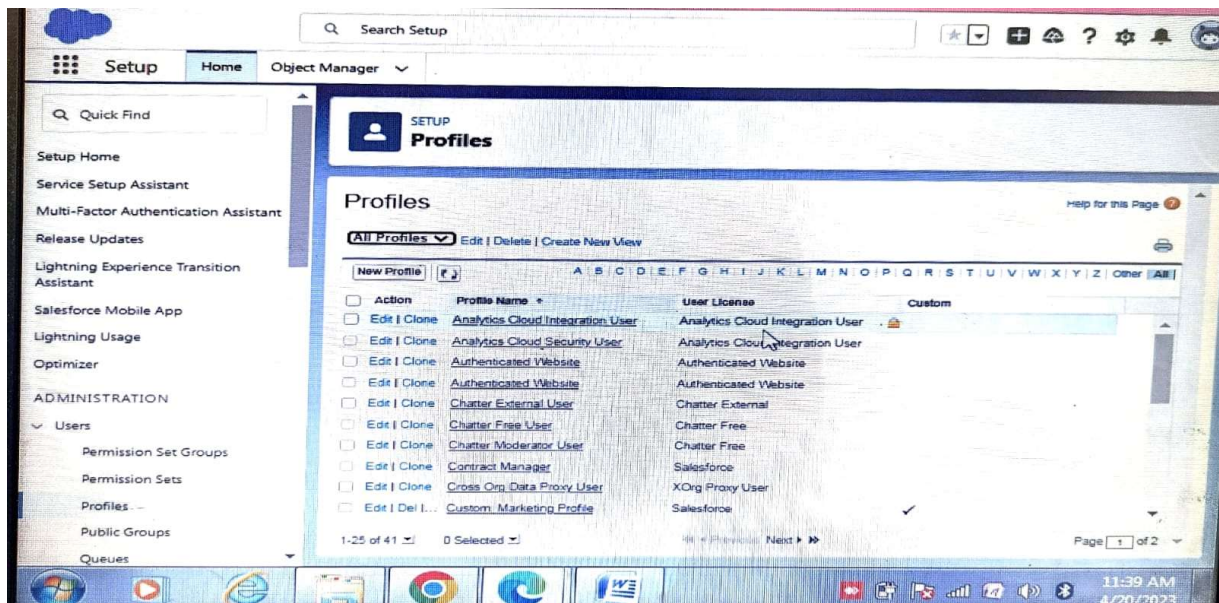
Search Setup

Setup Home Object Manager

Quick Find

Setup Home

Service Setup Assistant

Multi-Factor Authentication Assistant

Release Updates

Lightning Experience Transition Assistant

Salesforce Mobile App

Lightning Usage

Optimizer

ADMINISTRATION

Users

Permission Set Groups

Permission Sets

Profiles

Public Groups

Queues

SETUP
Profiles

Profiles

Help for this Page

All Profiles Edit | Delete | Create New View

New Profile

A | B | C | D | E | F | G | H | I | J | K | L | M | N | O | P | Q | R | S | T | U | V | W | X | Y | Z | Other | All

| Action | Profile Name | User License | Custom |
|---|---|---|---|
| Edit \| Clone | Analytics Cloud Integration User | Analytics Cloud Integration User | |
| Edit \| Clone | Analytics Cloud Security User | Analytics Cloud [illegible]tegration User | |
| Edit \| Clone | Authenticated Website | Authenticated Website | |
| Edit \| Clone | Authenticated Website | Authenticated Website | |
| Edit \| Clone | Chatter External User | Chatter External | |
| Edit \| Clone | Chatter Free User | Chatter Free | |
| Edit \| Clone | Chatter Moderator User | Chatter Free | |
| Edit \| Clone | Contract Manager | Salesforce | |
| Edit \| Clone | Cross Org Data Proxy User | XOrg Proxy User | |
| Edit \| Del \| ... | Custom: Marketing Profile | Salesforce | ✓ |

1-25 of 41 0 Selected Previous Next Page 1 of 2

11:39 AM
4/20/2023